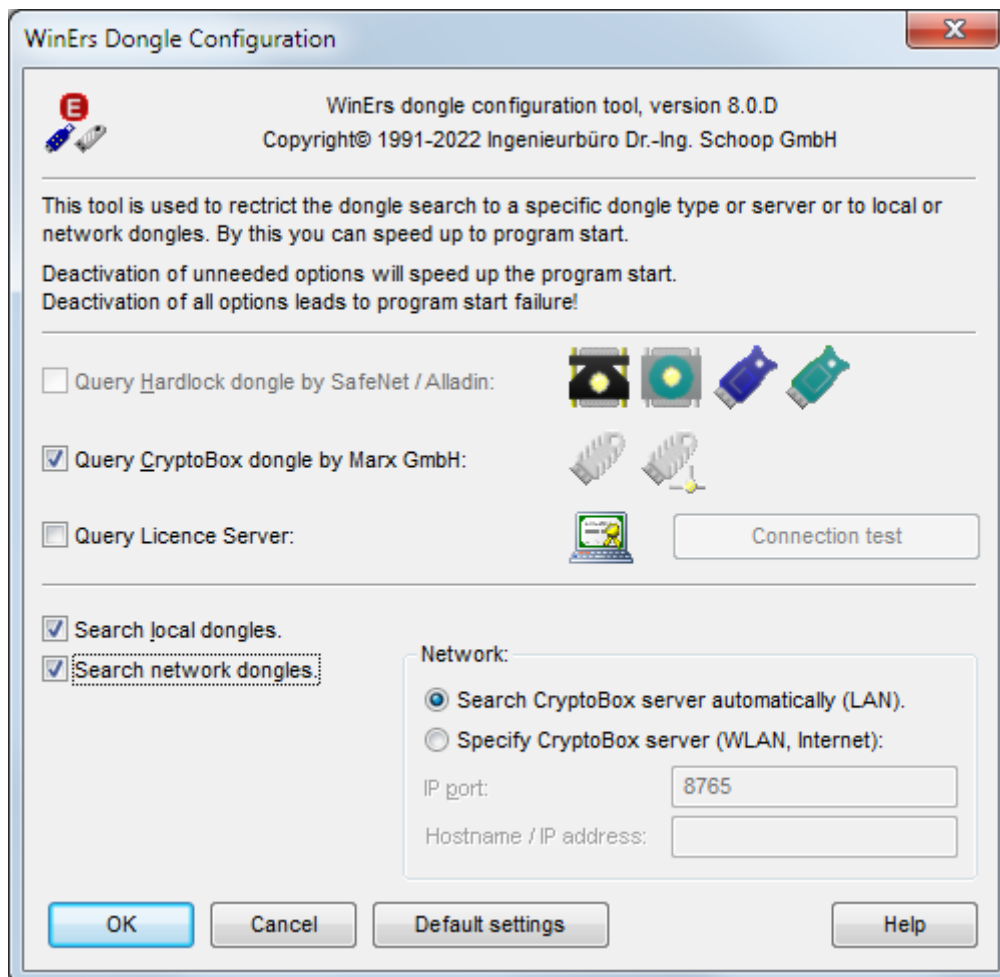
WinErs Dongle Configuration

E

WinErs dongle configuration tool, version 8.0.D
Copyright© 1991-2022 Ingenieurbüro Dr.-Ing. Schoop GmbH

This tool is used to rectrict the dongle search to a specific dongle type or server or to local or network dongles. By this you can speed up to program start.

Deactivation of unneeded options will speed up the program start.
Deactivation of all options leads to program start failure!

Query Hardlock dongle by SafeNet / Alladin:

Query CryptoBox dongle by Marx GmbH:

Query Licence Server:

Connection test

Search local dongles.

Search network dongles.

Network:

Search CryptoBox server automatically (LAN).

Specify CryptoBox server (WLAN, Internet):

IP port: 8765

Hostname / IP address:

OK

Cancel

Default settings

Help